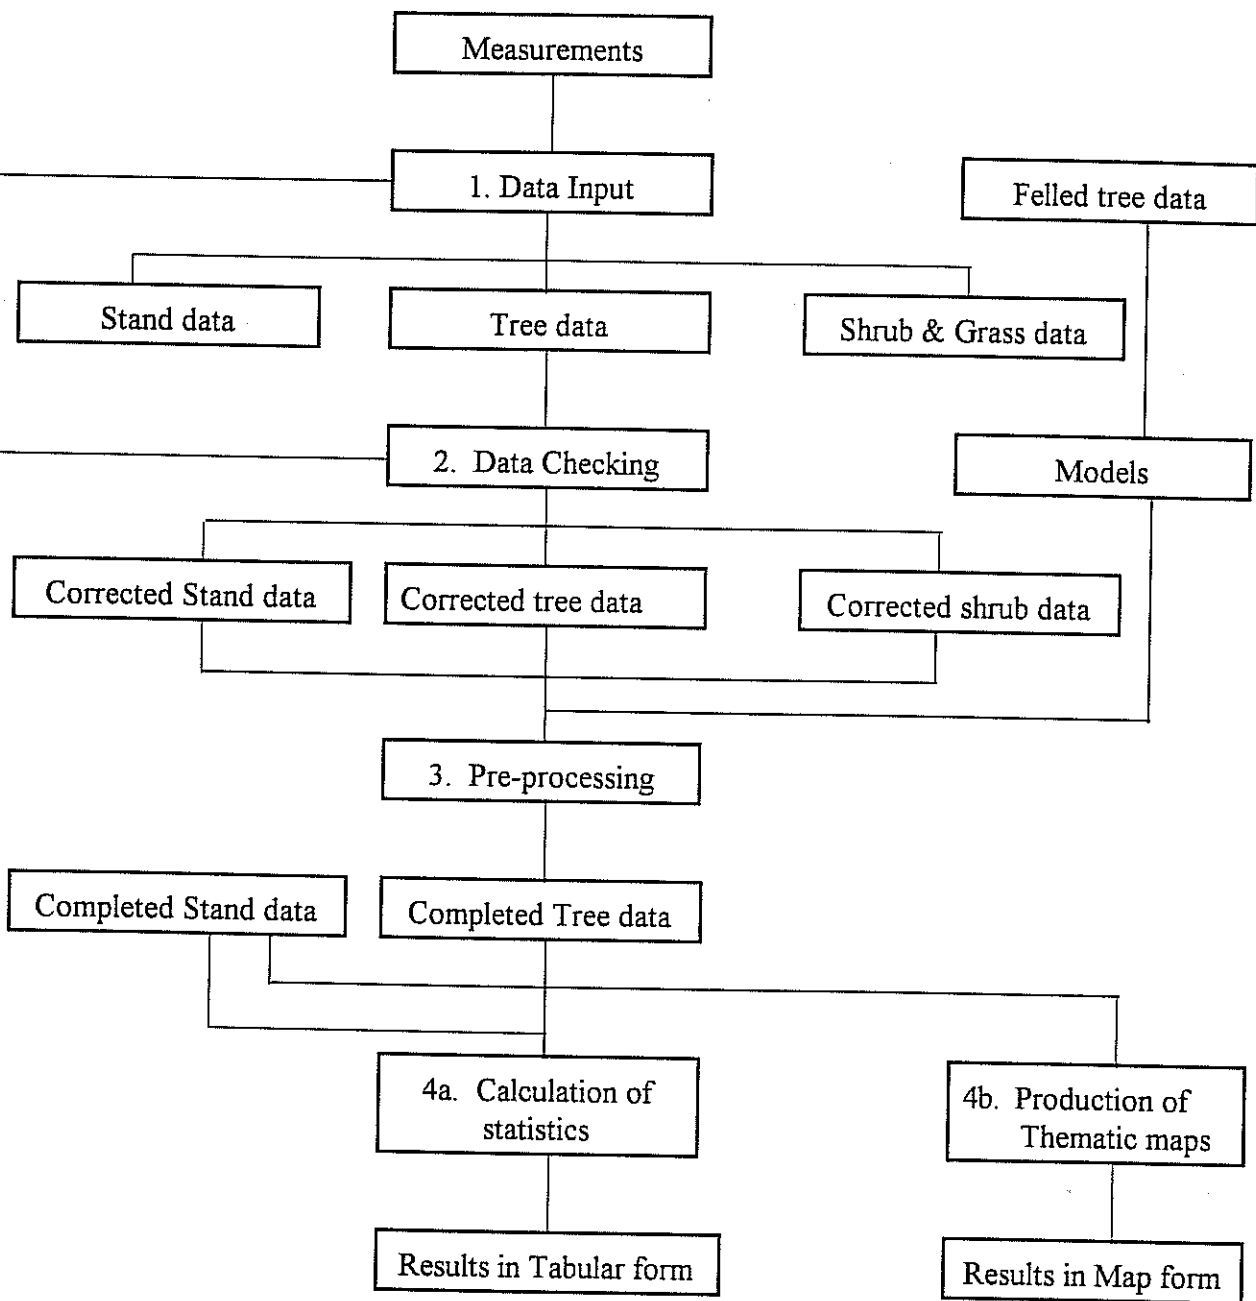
Measurements

1. Data Input

Felled tree data

Stand data

Tree data

Shrub & Grass data

2. Data Checking

Models

Corrected Stand data

Corrected tree data

Corrected shrub data

3. Pre-processing

Completed Stand data

Completed Tree data

4a. Calculation of statistics

4b. Production of Thematic maps

Results in Tabular form

Results in Map form